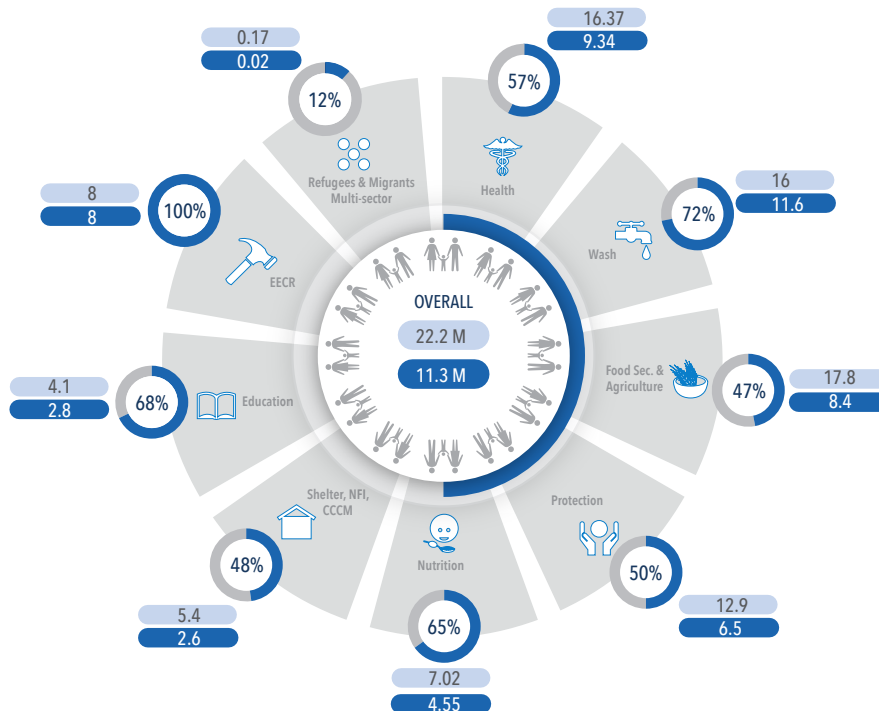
0.17
0.02
12%
Refugees & Migrants Multi-sector

16.37
9.34
57%
Health

16
11.6
72%
Wash

8
8
100%
EECR

OVERALL
22.2 M
11.3 M

17.8
8.4
47%
Food Sec. & Agriculture

4.1
2.8
68%
Education

Shelter, NFI, CCCM
48%
5.4
2.6

Nutrition
65%
7.02
4.55

Protection
50%
12.9
6.5